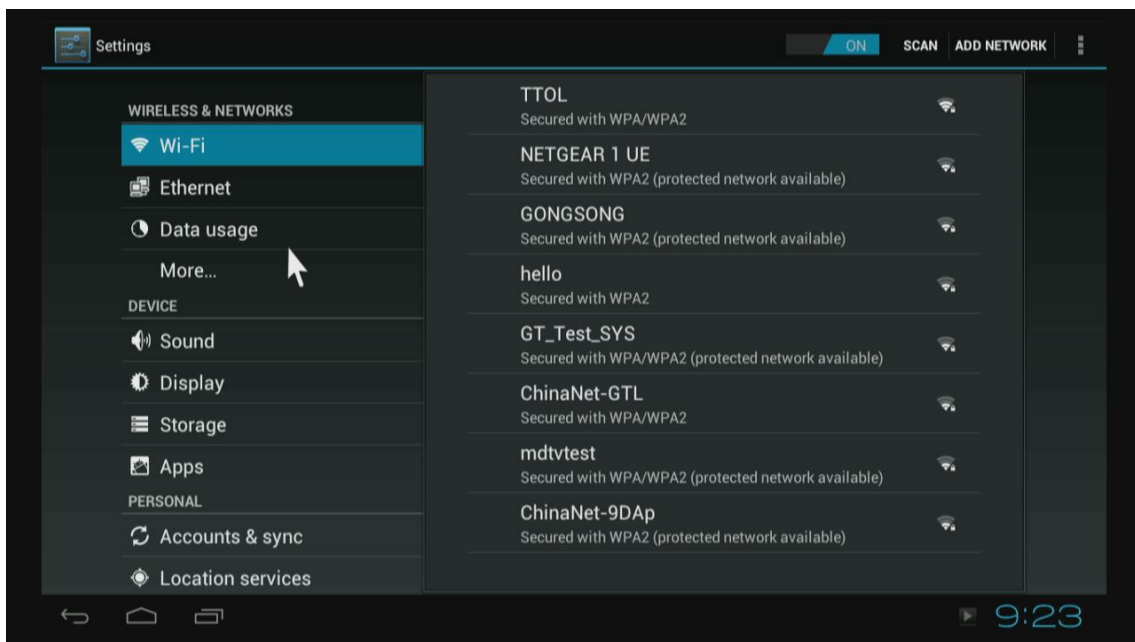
Settings

ON SCAN ADD NETWORK

WIRELESS & NETWORKS
Wi-Fi
Ethernet
Data usage
More...
DEVICE
Sound
Display
Storage
Apps
PERSONAL
Accounts & sync
Location services

TTOL
Secured with WPA/WPA2

NETGEAR 1 UE
Secured with WPA2 (protected network available)

GONGSONG
Secured with WPA2 (protected network available)

hello
Secured with WPA2

GT_Test_SYS
Secured with WPA/WPA2 (protected network available)

ChinaNet-GTL
Secured with WPA/WPA2

mdtvtest
Secured with WPA/WPA2 (protected network available)

ChinaNet-9DAp
Secured with WPA2 (protected network available)

9:23